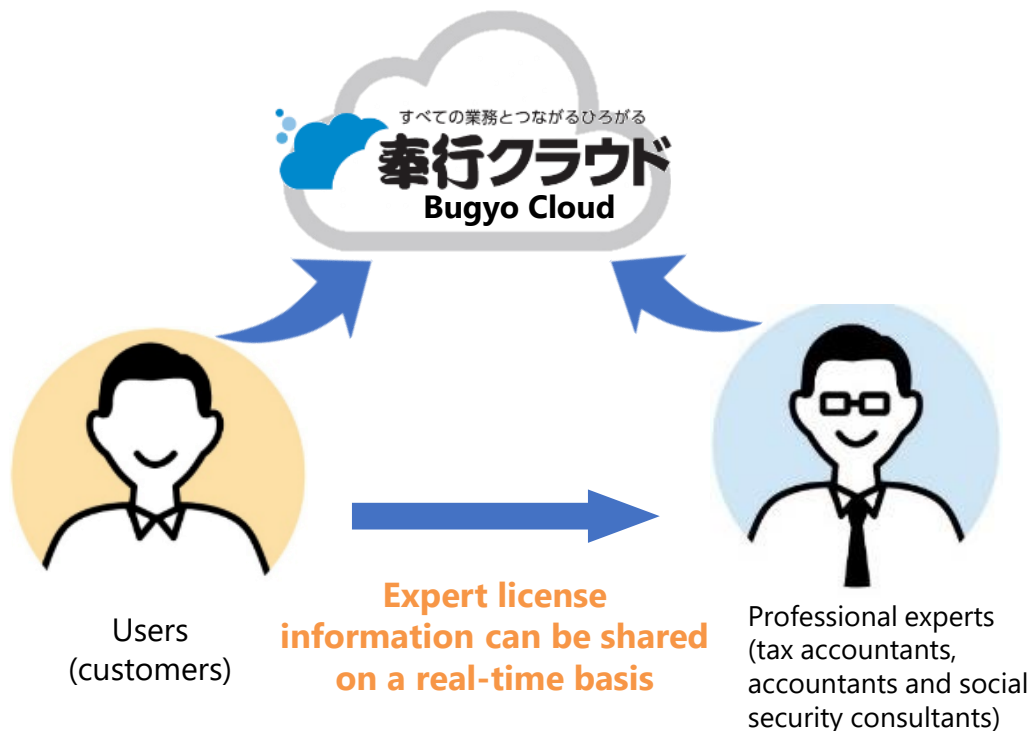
すべての業務とつながるひろがる
奉行クラウド
Bugyo Cloud

Users (customers)

Expert license information can be shared on a real-time basis

Professional experts (tax accountants, accountants and social security consultants)